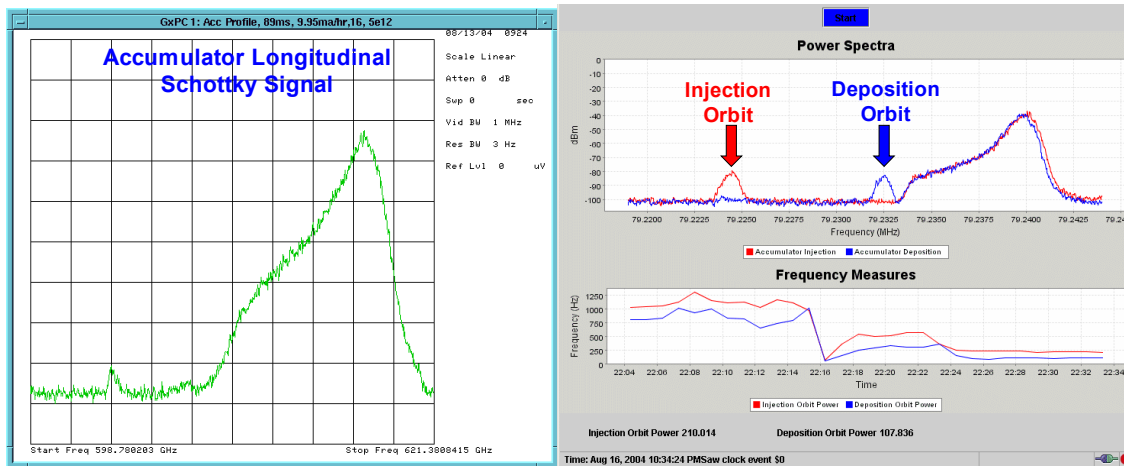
GxPC 1: Acc Profile, 89ms, 9.95ma/hr,16, 5e12

08/13/04 0924

Accumulator Longitudinal Schottky Signal

Scale Linear
Atten 0 dB
Swp 0 sec
Vid BW 1 MHz
Res BW 3 Hz
Ref Lvl 0 uV

Start Freq 598.780203 GHz
Stop Freq 621.3808415 GHz

Start

Power Spectra

Injection Orbit

Deposition Orbit

0
-10
-20
-30
-40
-50
-60
-70
-80
-90
-100

dBm

79.2200 79.2225 79.2250 79.2275 79.2300 79.2325 79.2350 79.2375 79.2400 79.2425 79

Frequency (MHz)

Accumulator Injection
Accumulator Deposition

Frequency Measures

1250
1000
750
500
250
0

Frequency (Hz)

22:04 22:06 22:08 22:10 22:12 22:14 22:16 22:18 22:20 22:22 22:24 22:26 22:28 22:30 22:32 22:34

Time

Injection Orbit Power
Deposition Orbit Power

Injection Orbit Power 210.014
Deposition Orbit Power 107.836

Time: Aug 16, 2004 10:34:24 PMSaw clock event $0